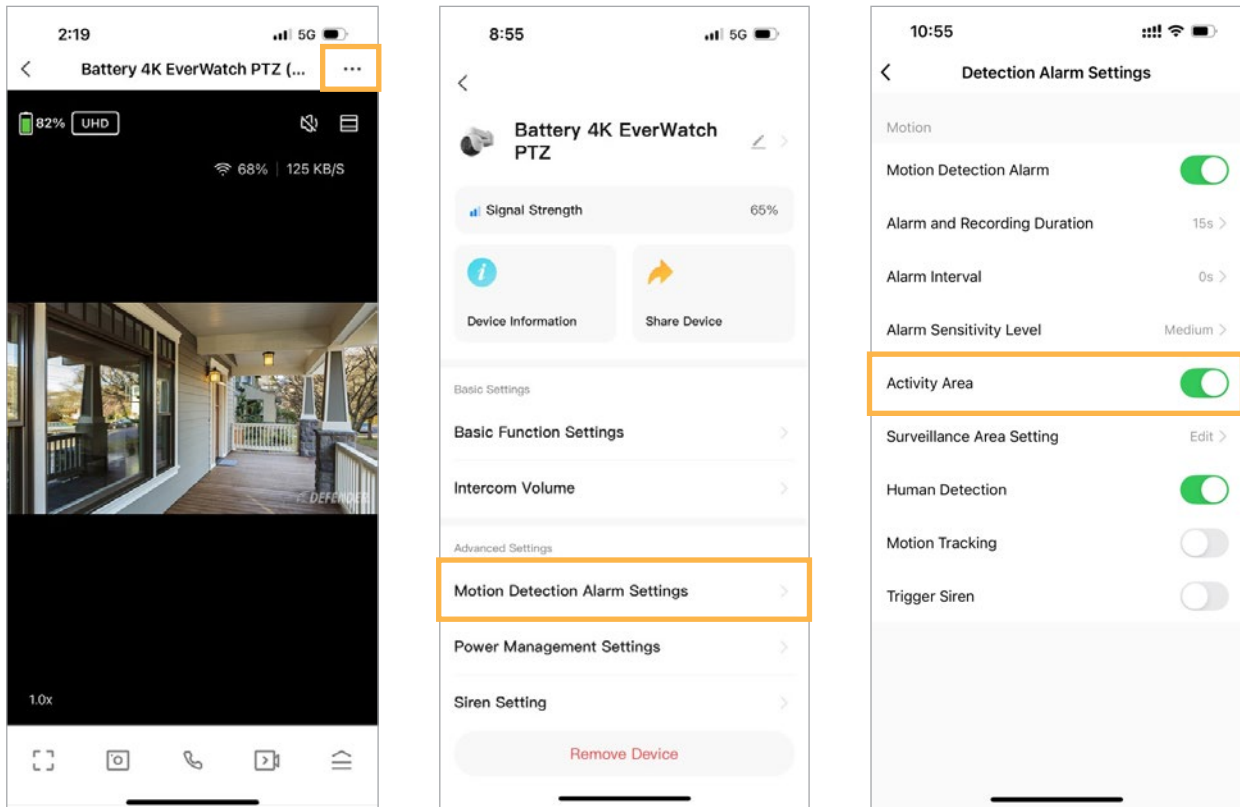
2:19 5G
Battery 4K EverWatch PTZ (...
...
82% UHD
68% | 125 KB/S
DEFENDER
1.0x

8:55 5G
Battery 4K EverWatch PTZ
Signal Strength 65%
Device Information
Share Device
Basic Settings
Basic Function Settings
Intercom Volume
Advanced Settings
Motion Detection Alarm Settings
Power Management Settings
Siren Setting
Remove Device

10:55
Detection Alarm Settings
Motion
Motion Detection Alarm
Alarm and Recording Duration 15s
Alarm Interval 0s
Alarm Sensitivity Level Medium
Activity Area
Surveillance Area Setting Edit
Human Detection
Motion Tracking
Trigger Siren